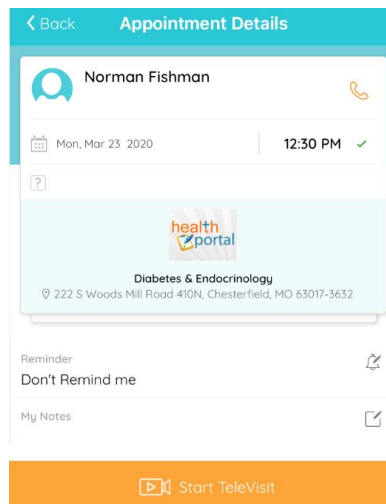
Back

Appointment Details

Norman Fishman

Mon, Mar 23 2020

12:30 PM

?

health portal

Diabetes & Endocrinology

222 S Woods Mill Road 410N, Chesterfield, MO 63017-3632

Reminder

Don't Remind me

My Notes

Start TeleVisit